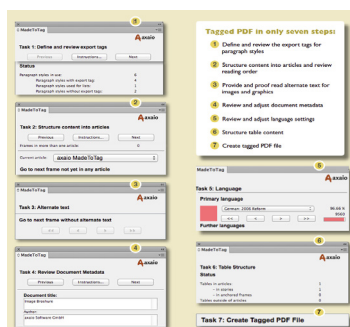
1
MadeToTag
axaio
Task 1: Define and review export tags
Previous... Instructions... Next
Status
Paragraph styles in use: 8
Paragraph styles with export tags: 4
Paragraph styles used for text: 1
Paragraph styles without export tags: 2

2
MadeToTag
axaio
Task 2: Structure content into articles
Previous... Instructions... Next
Frames in more than one article: 0
Current article: axaio MadeToTag
Go to next frame not yet in any article

3
MadeToTag
axaio
Task 3: Alternate text
<< < > >>
Go to next frame without alternate text

4
MadeToTag
axaio
Task 4: Review Document Metadata
Previous Instructions Next
Document title:
Image Brochure
Author:
axaio Software GmbH

Tagged PDF in only seven steps:
1 Define and review the export tags for paragraph styles
2 Structure content into articles and review reading order
3 Provide and proof read alternate text for images and graphics
4 Review and adjust document metadata
5 Review and adjust language settings
6 Structure table content
7 Create tagged PDF file

5
MadeToTag
axaio
Task 5: Language
Primary language
German: 2006 Reform
<< < > >>
96.66 %
5000
Further languages

6
MadeToTag
axaio
Task 6: Table Structure
Status
Tables in article 1
– in stories 1
– in anchored frames 0
Tables outside of articles 0

7
Task 7: Create Tagged PDF File